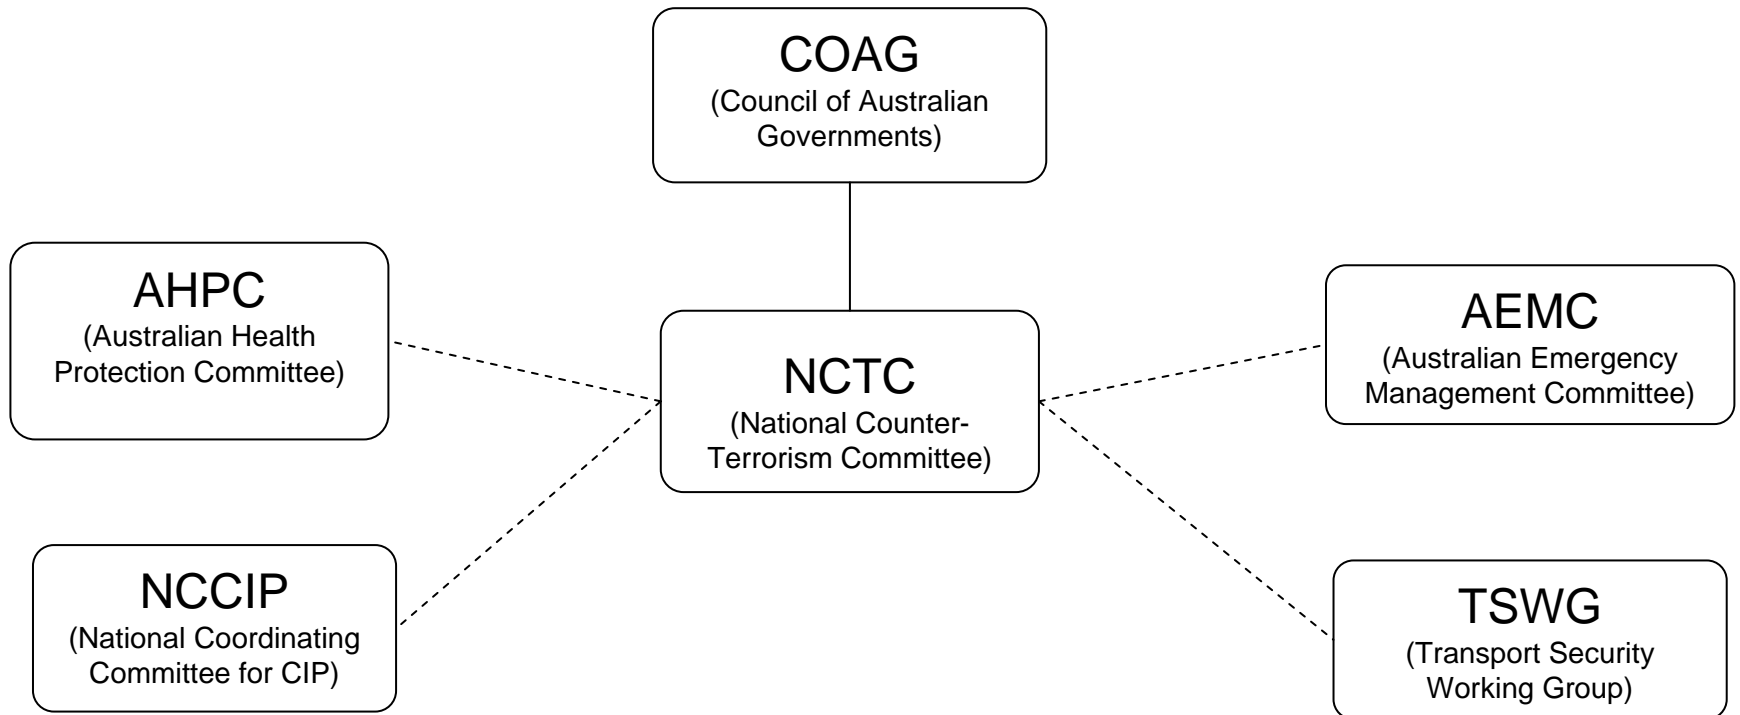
COAG
(Council of Australian Governments)

AHPC
(Australian Health Protection Committee)

NCTC
(National Counter-Terrorism Committee)

AEMC
(Australian Emergency Management Committee)

NCCIP
(National Coordinating Committee for CIP)

TSWG
(Transport Security Working Group)